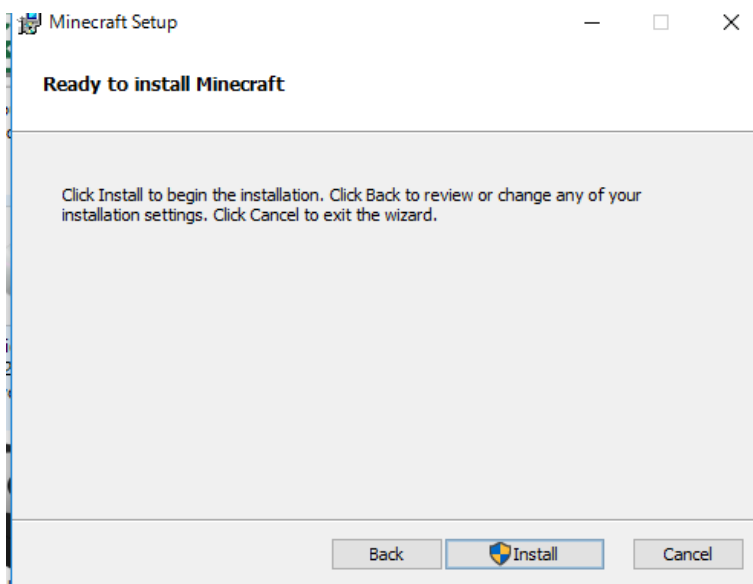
Minecraft Setup

Ready to install Minecraft

Click Install to begin the installation. Click Back to review or change any of your installation settings. Click Cancel to exit the wizard.

Back Install Cancel